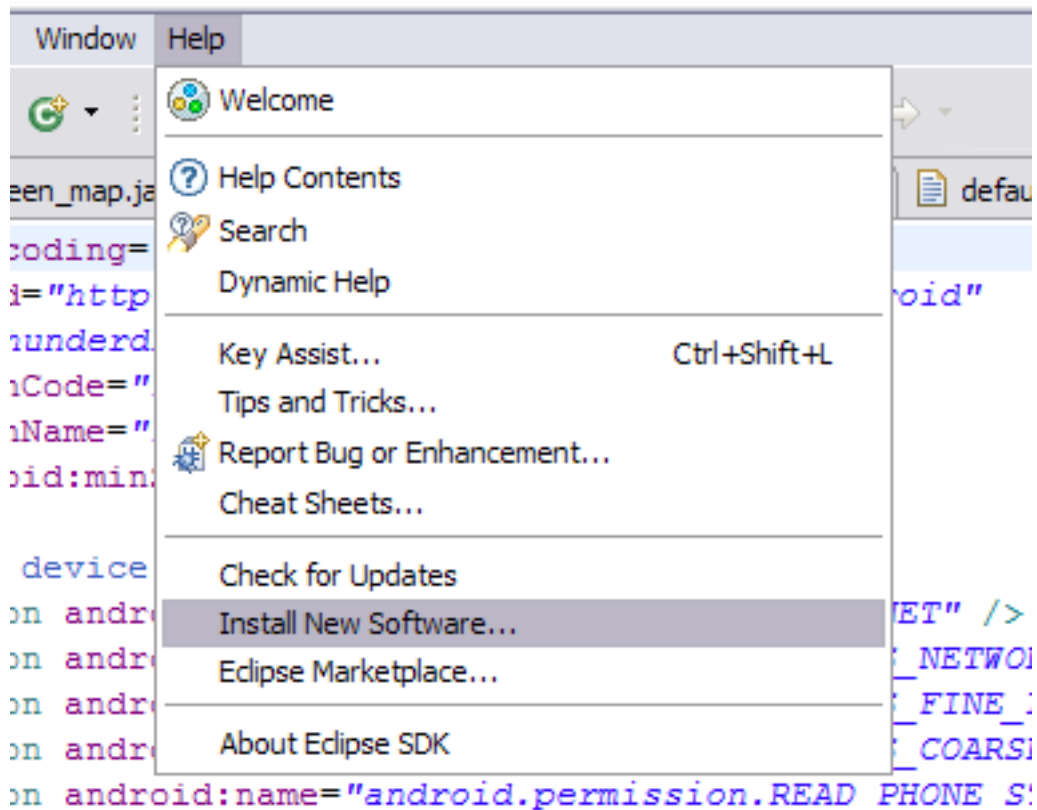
Window Help

Welcome

Help Contents
Search
Dynamic Help

Key Assist... Ctrl+Shift+L
Tips and Tricks...
Report Bug or Enhancement...
Cheat Sheets...

Check for Updates
Install New Software...
Eclipse Marketplace...

About Eclipse SDK

een_map.ja defau
coding=
d="http roid"
hunderd
nCode="
nName="
oid:min

device
on andr ET" />
on andr NETWO
on andr FINE
on andr COARS
on android:name="android.permission.READ PHONE S